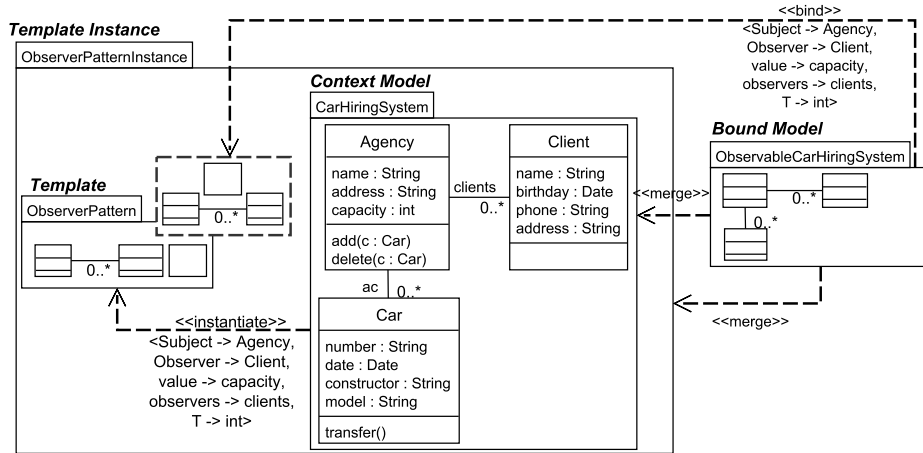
Template Instance

ObserverPatternInstance

<<bind>>
<Subject -> Agency,
Observer -> Client,
value -> capacity,
observers -> clients,
T -> int>

Context Model

CarHiringSystem

Template

ObserverPattern

0..*

0..*

Agency

name : String
address : String
capacity : int

add(c : Car)
delete(c : Car)

clients

0..*

Client

name : String
birthday : Date
phone : String
address : String

Bound Model

ObservableCarHiringSystem

<<merge>>

0..*

0..*

ac

0..*

Car

number : String
date : Date
constructor : String
model : String

transfer()

<<instantiate>>
<Subject -> Agency,
Observer -> Client,
value -> capacity,
observers -> clients,
T -> int>

<<merge>>